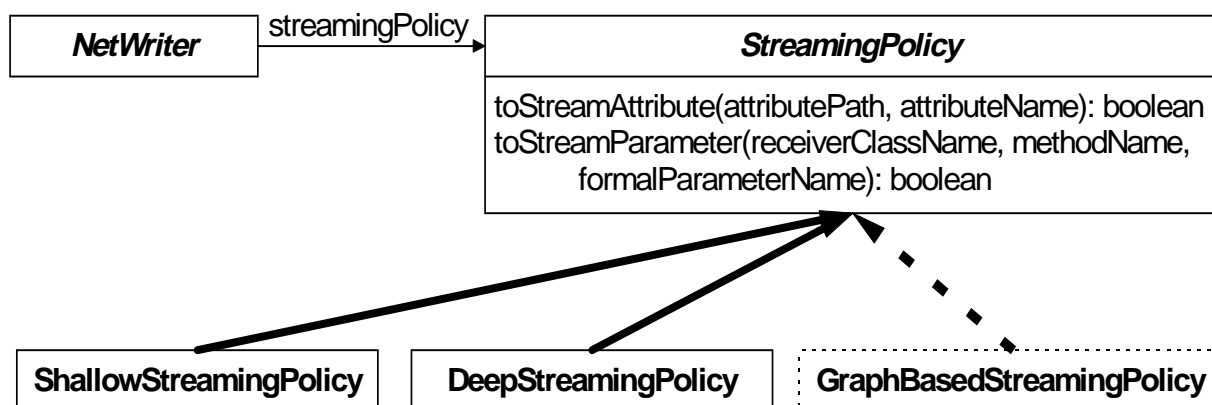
NetWriter

streamingPolicy

StreamingPolicy

toStreamAttribute(attributePath, attributeName): boolean
toStreamParameter(receiverClassName, methodName, formalParameterName): boolean

ShallowStreamingPolicy

DeepStreamingPolicy

GraphBasedStreamingPolicy